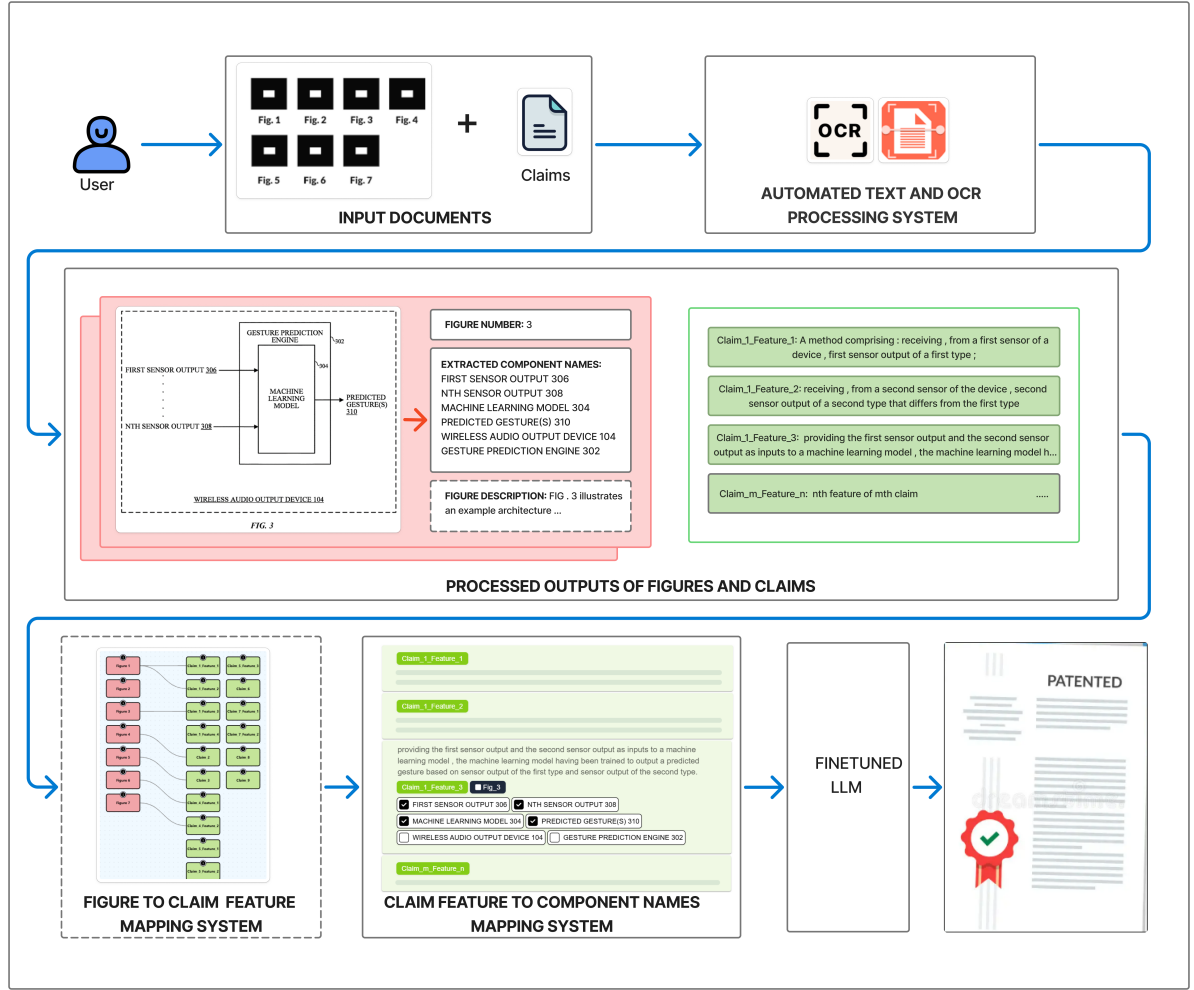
User

Fig. 1 Fig. 2 Fig. 3 Fig. 4
Fig. 5 Fig. 6 Fig. 7

+

Claims

INPUT DOCUMENTS

OCR

AUTOMATED TEXT AND OCR PROCESSING SYSTEM

GESTURE PREDICTION ENGINE 302

FIRST SENSOR OUTPUT 306

NTH SENSOR OUTPUT 308

304

MACHINE LEARNING MODEL

PREDICTED GESTURE(S) 310

WIRELESS AUDIO OUTPUT DEVICE 104

FIG. 3

FIGURE NUMBER: 3

EXTRACTED COMPONENT NAMES:
FIRST SENSOR OUTPUT 306
NTH SENSOR OUTPUT 308
MACHINE LEARNING MODEL 304
PREDICTED GESTURE(S) 310
WIRELESS AUDIO OUTPUT DEVICE 104
GESTURE PREDICTION ENGINE 302

FIGURE DESCRIPTION: FIG . 3 illustrates an example architecture ...

Claim_1_Feature_1: A method comprising : receiving , from a first sensor of a device , first sensor output of a first type ;

Claim_1_Feature_2: receiving , from a second sensor of the device , second sensor output of a second type that differs from the first type

Claim_1_Feature_3: providing the first sensor output and the second sensor output as inputs to a machine learning model , the machine learning model h...

Claim_m_Feature_n: nth feature of mth claim .....

PROCESSED OUTPUTS OF FIGURES AND CLAIMS

Figure 1
Figure 2
Figure 3
Figure 4
Figure 5
Figure 6
Figure 7
Claim 1 Feature 1
Claim 1 Feature 2
Claim 1 Feature 3
Claim 1 Feature 4
Claim 2
Claim 3
Claim 4 Feature 1
Claim 4 Feature 2
Claim 5 Feature 1
Claim 5 Feature 2
Claim 5 Feature 3
Claim 6
Claim 7 Feature 1
Claim 7 Feature 2
Claim 8
Claim 9

FIGURE TO CLAIM FEATURE MAPPING SYSTEM

Claim_1_Feature_1

Claim_1_Feature_2

providing the first sensor output and the second sensor output as inputs to a machine learning model , the machine learning model having been trained to output a predicted gesture based on sensor output of the first type and sensor output of the second type.

Claim_1_Feature_3 Fig_3

FIRST SENSOR OUTPUT 306
NTH SENSOR OUTPUT 308
MACHINE LEARNING MODEL 304
PREDICTED GESTURE(S) 310
WIRELESS AUDIO OUTPUT DEVICE 104
GESTURE PREDICTION ENGINE 302

Claim_m_Feature_n

CLAIM FEATURE TO COMPONENT NAMES MAPPING SYSTEM

FINETUNED LLM

PATENTED